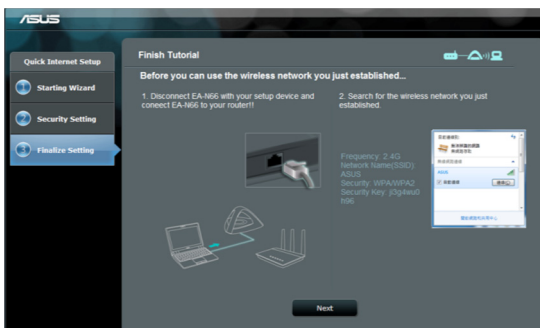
ASUS

Quick Internet Setup

1 Starting Wizard

2 Security Setting

3 Finalize Setting

Finish Tutorial

Before you can use the wireless network you just established...

1. Disconnect EA-N66 with your setup device and conneect EA-N66 to your router!!

2. Search for the wireless network you just established.

Frequency: 2.4G
Network Name(SSID): ASUS
Security: WPA/WPA2
Security Key: j0g4wu0 hi96

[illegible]

Next